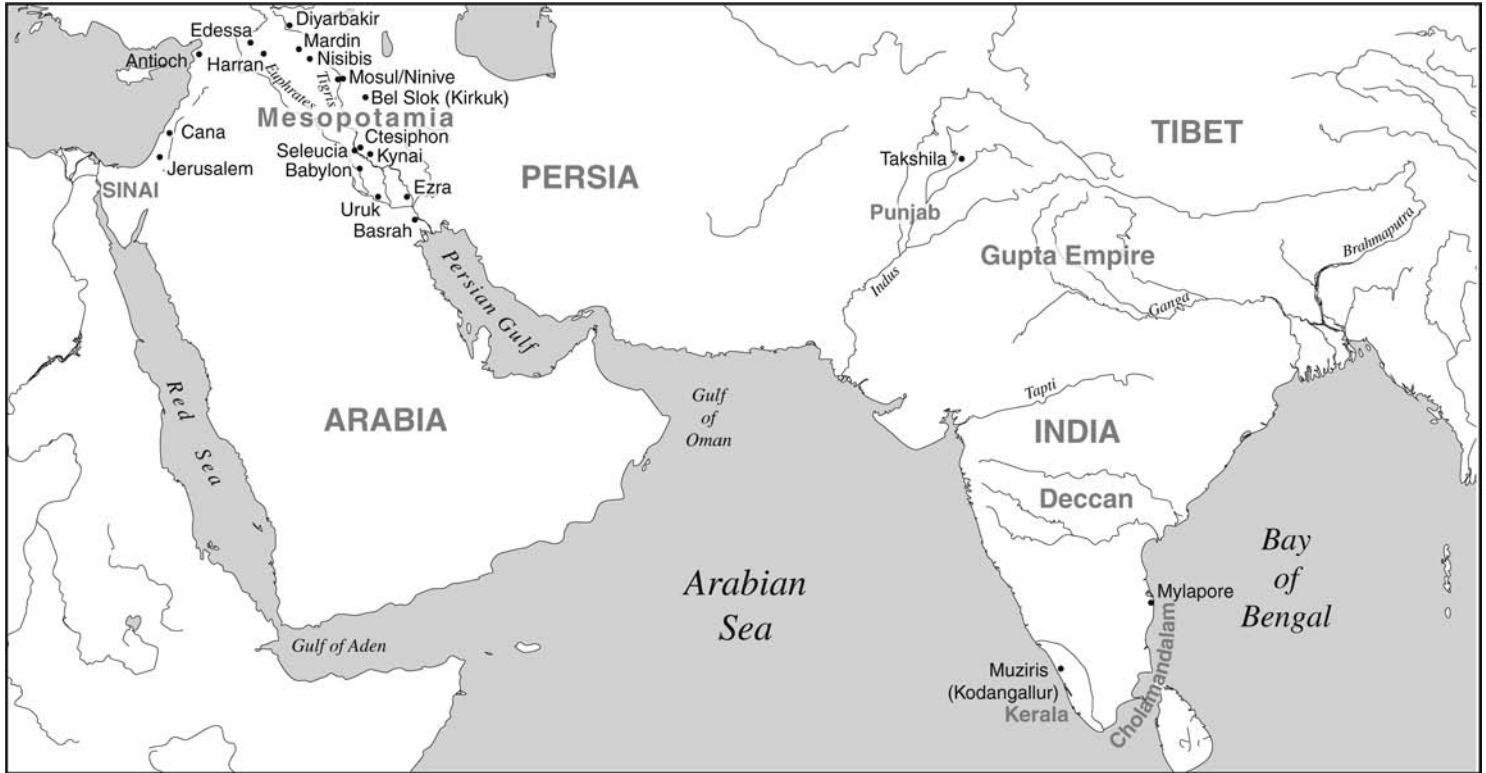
Edessa
Diyarbakir
Mardin
Nisibis
Antioch
Harran
Euphrates
Tigris
Mosul/Ninive
Bel Slok (Kirkuk)
Mesopotamia
Cana
Ctesiphon
Seleucia
Kynai
Jerusalem
Babylon
Ezra
SINAI
Uruk
Basrah
PERSIA
TIBET
Takshila
Punjab
Gupta Empire
Brahmaputra
Indus
Ganga
Persian Gulf
Red Sea
ARABIA
Gulf of Oman
Tapti
INDIA
Deccan
Bay of Bengal
Arabian Sea
Mylapore
Gulf of Aden
Cholamandalam
Muziris (Kodangallur)
Kerala